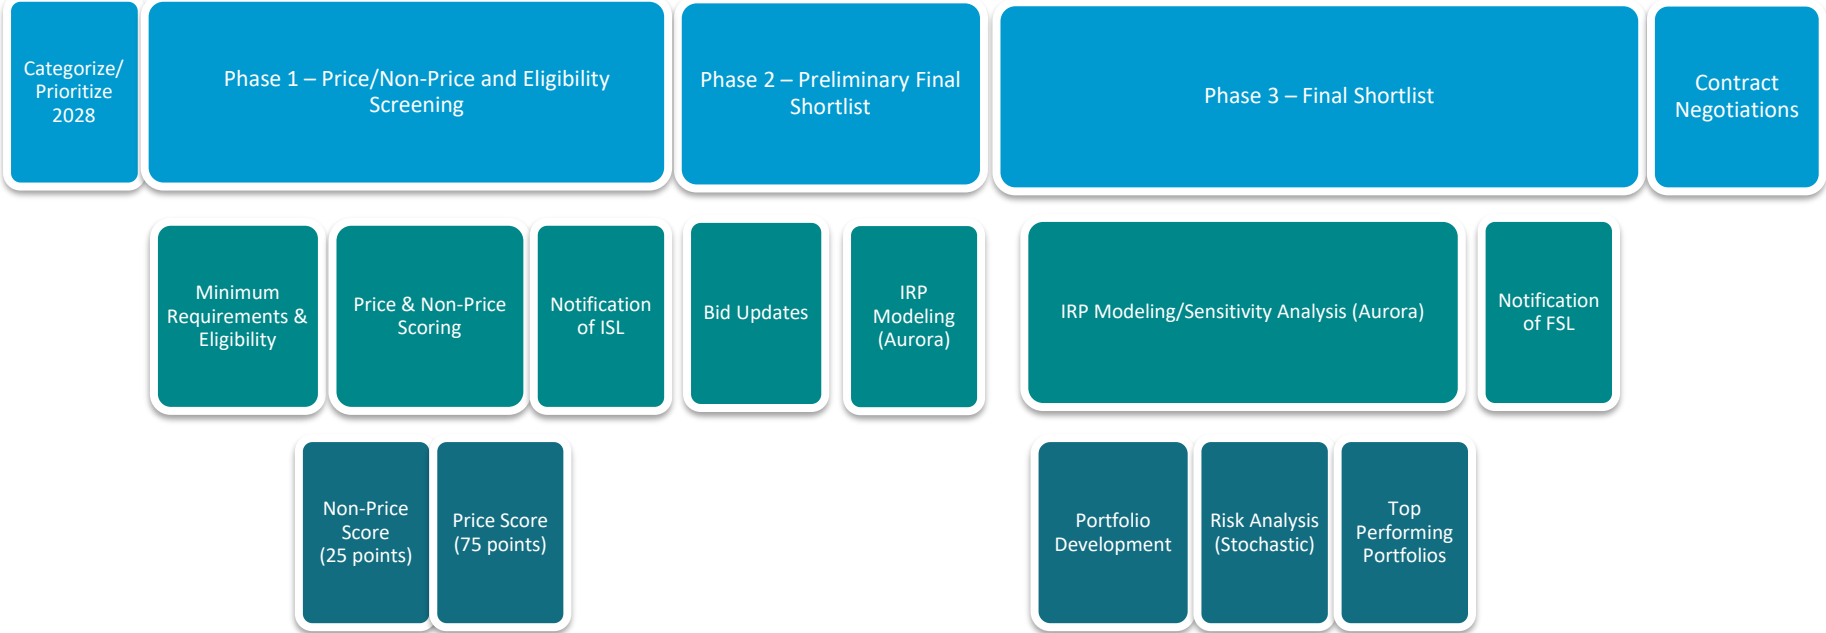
Categorize/ Prioritize 2028

Phase 1 – Price/Non-Price and Eligibility Screening

Phase 2 – Preliminary Final Shortlist

Phase 3 – Final Shortlist

Contract Negotiations

Minimum Requirements & Eligibility

Price & Non-Price Scoring

Notification of ISL

Bid Updates

IRP Modeling (Aurora)

IRP Modeling/Sensitivity Analysis (Aurora)

Notification of FSL

Non-Price Score (25 points)

Price Score (75 points)

Portfolio Development

Risk Analysis (Stochastic)

Top Performing Portfolios